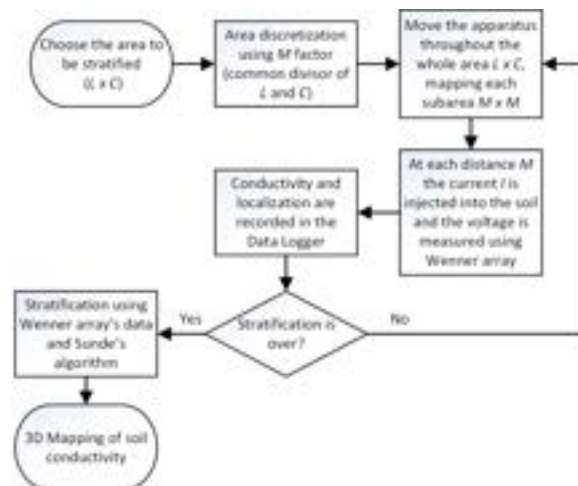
Choose the area to be stratified (L x C)

Area discretization using M factor (common divisor of L and C)

Move the apparatus throughout the whole area L x C, mapping each subarea M x M

At each distance M the current I is injected into the soil and the voltage is measured using Wenner array

Conductivity and localization are recorded in the Data Logger

Stratification is over?

Yes

No

Stratification using Wenner array's data and Sunde's algorithm

3D Mapping of soil conductivity